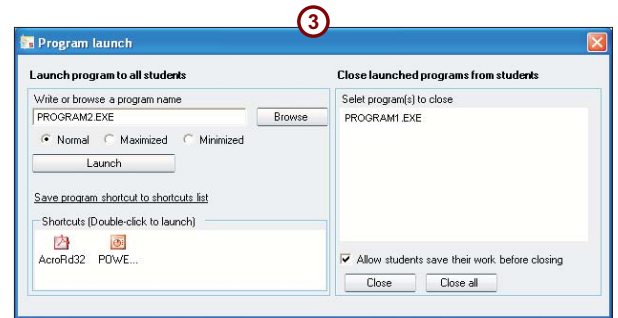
3

Program launch

Launch program to all students

Write or browse a program name

PROGRAM2.EXE

Browse

Normal Maximized Minimized

Launch

Save program shortcut to shortcuts list

Shortcuts (Double-click to launch)

AcroRd32 POWE...

Close launched programs from students

Select program(s) to close

PROGRAM1.EXE

Allow students save their work before closing

Close Close all